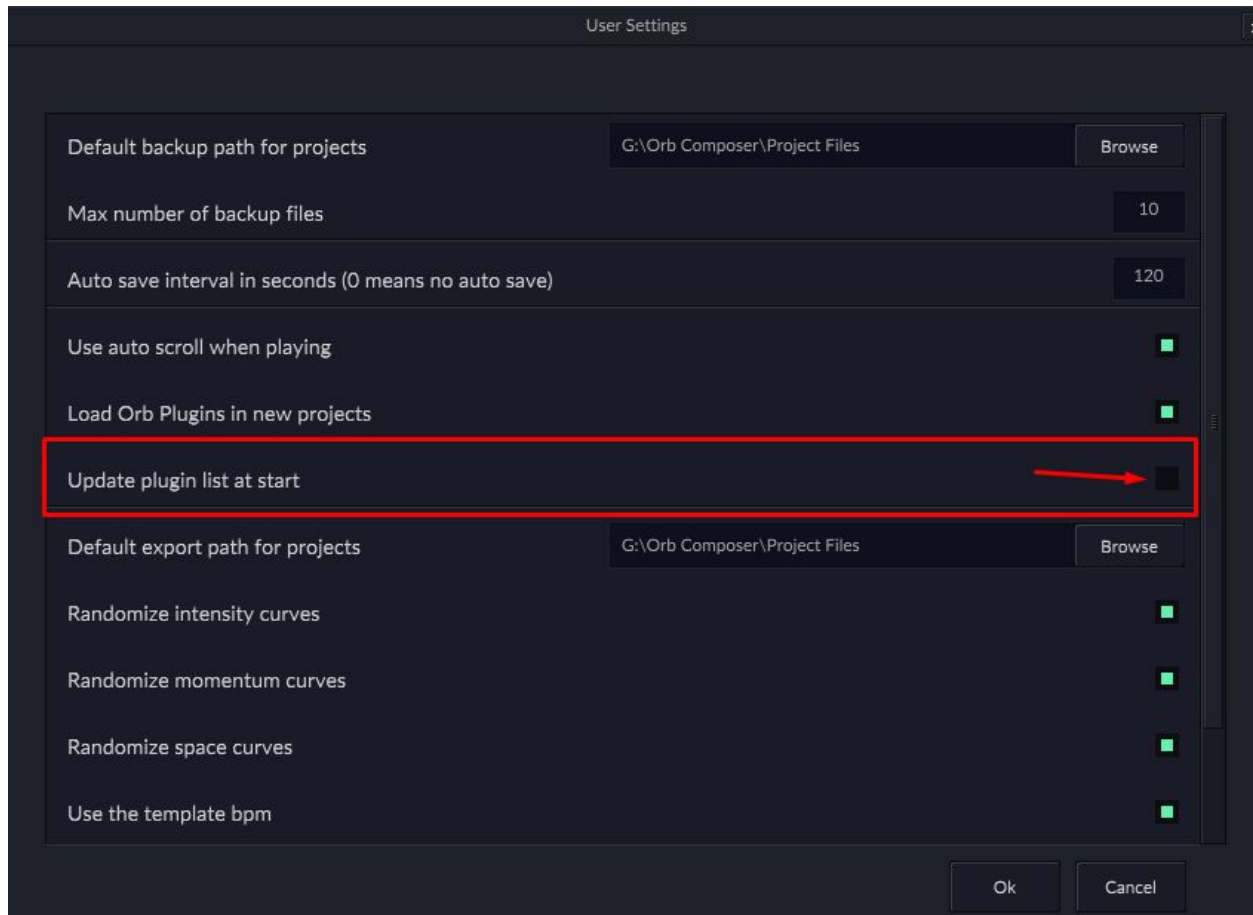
User Settings

Default backup path for projects
G:\Orb Composer\Project Files
Browse

Max number of backup files
10

Auto save interval in seconds (0 means no auto save)
120

Use auto scroll when playing

Load Orb Plugins in new projects

Update plugin list at start

Default export path for projects
G:\Orb Composer\Project Files
Browse

Randomize intensity curves

Randomize momentum curves

Randomize space curves

Use the template bpm

Ok
Cancel